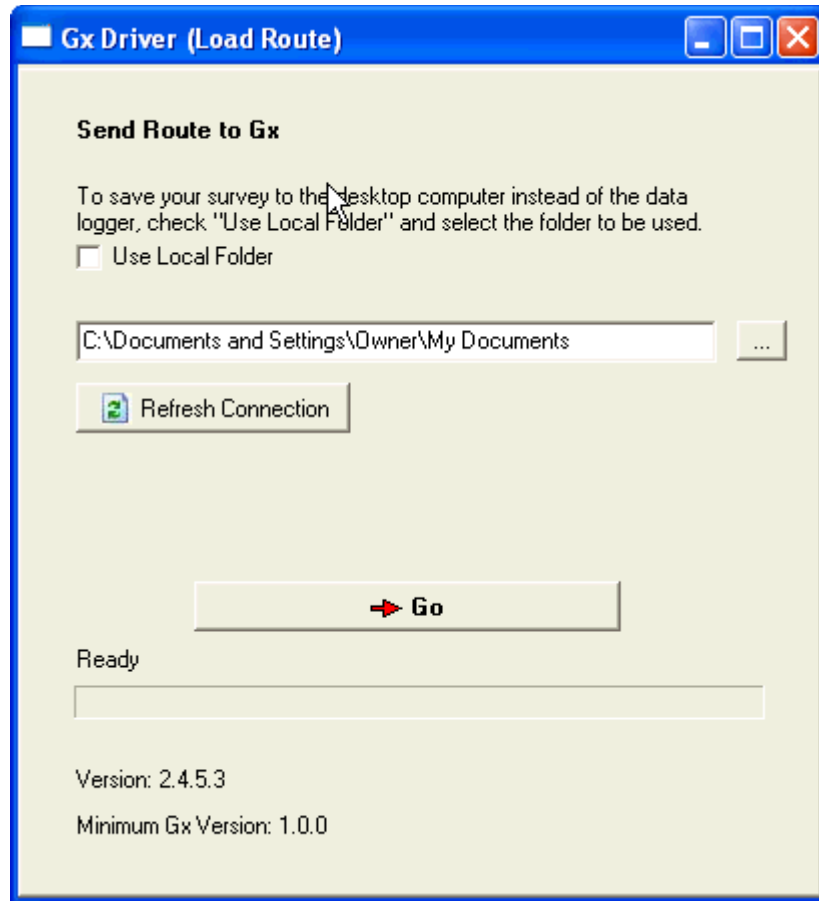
Gx Driver (Load Route)

Send Route to Gx

To save your survey to the desktop computer instead of the data logger, check "Use Local Folder" and select the folder to be used.

Use Local Folder

C:\Documents and Settings\Owner\My Documents

...

Refresh Connection

Go

Ready

Version: 2.4.5.3

Minimum Gx Version: 1.0.0